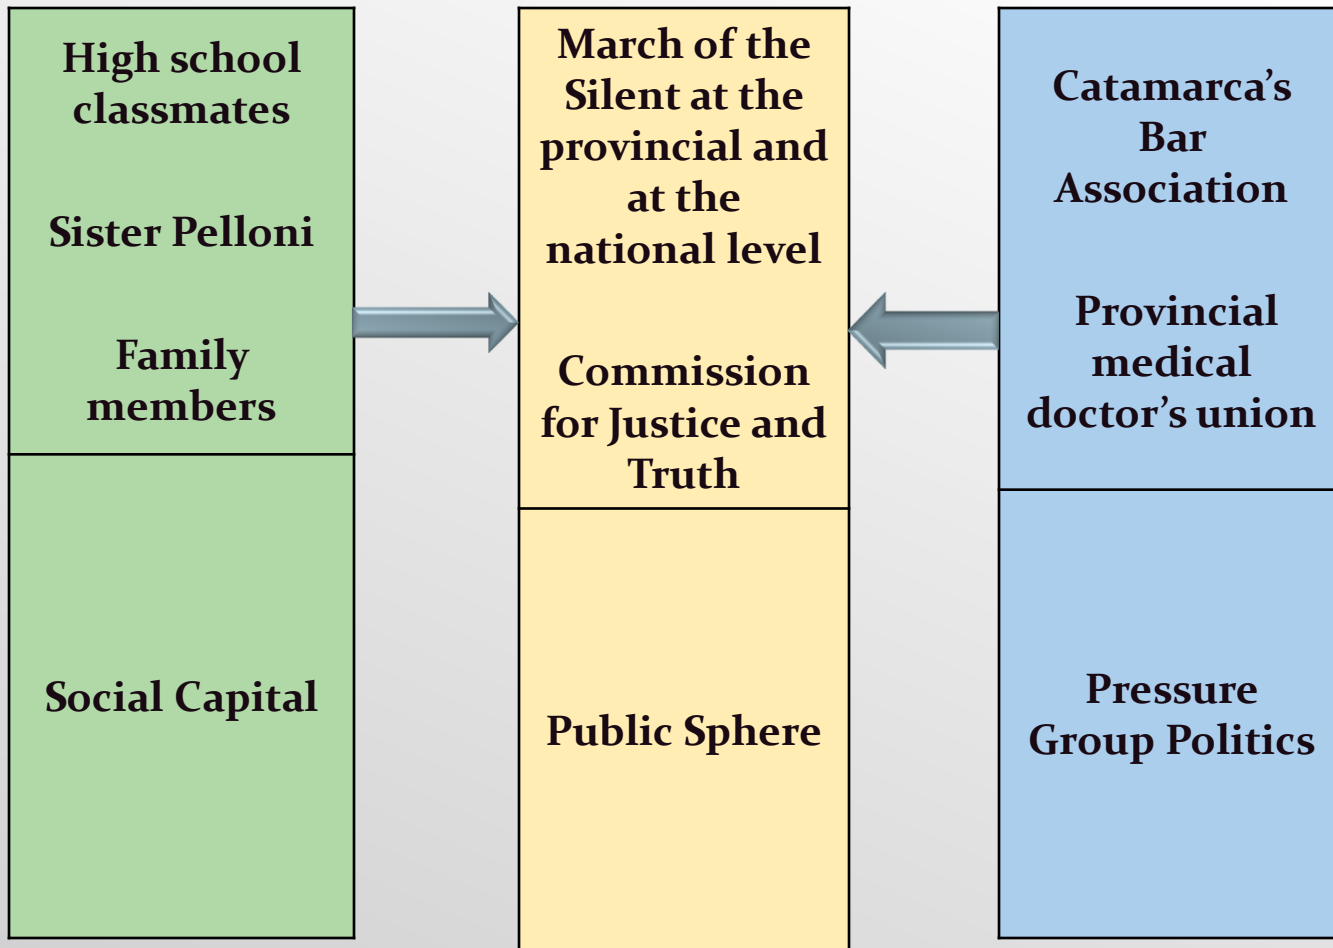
High school classmates

Sister Pelloni

Family members

Social Capital

March of the Silent at the provincial and at the national level

Commission for Justice and Truth

Public Sphere

Catamarca's Bar Association

Provincial medical doctor's union

Pressure Group Politics